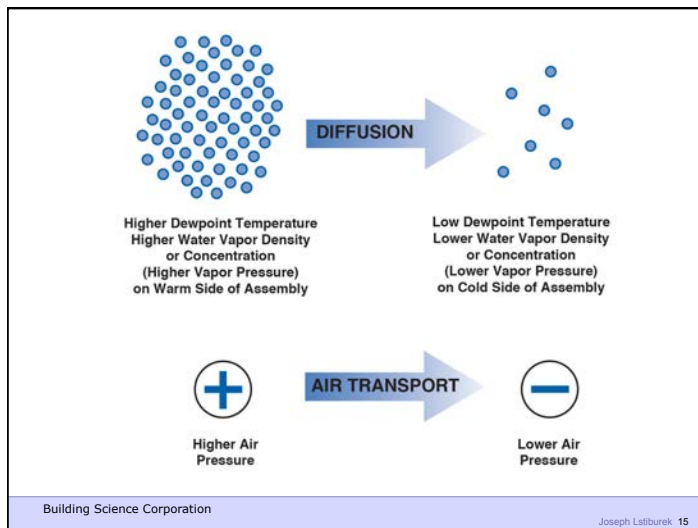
DIFFUSION

Higher Dewpoint Temperature
Higher Water Vapor Density
or Concentration
(Higher Vapor Pressure)
on Warm Side of Assembly

Low Dewpoint Temperature
Lower Water Vapor Density
or Concentration
(Lower Vapor Pressure)
on Cold Side of Assembly

AIR TRANSPORT

Higher Air
Pressure

Lower Air
Pressure

Building Science Corporation

Joseph Lstiburek 15